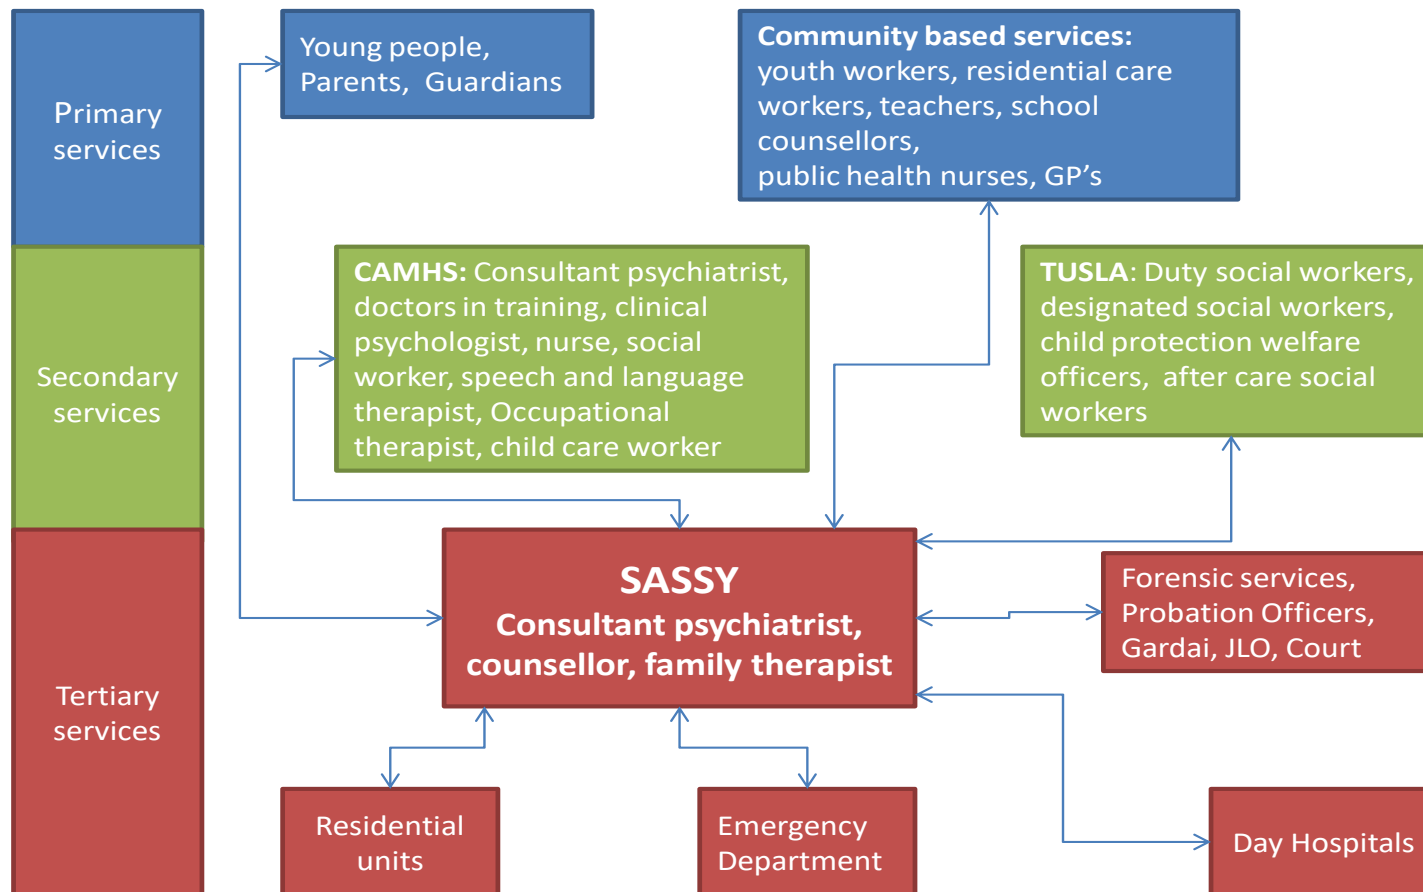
Primary services

Secondary services

Tertiary services

Young people, Parents, Guardians

Community based services: youth workers, residential care workers, teachers, school counsellors, public health nurses, GP's

CAMHS: Consultant psychiatrist, doctors in training, clinical psychologist, nurse, social worker, speech and language therapist, Occupational therapist, child care worker

TUSLA: Duty social workers, designated social workers, child protection welfare officers, after care social workers

SASSY
Consultant psychiatrist, counsellor, family therapist

Forensic services, Probation Officers, Gardai, JLO, Court

Residential units

Emergency Department

Day Hospitals